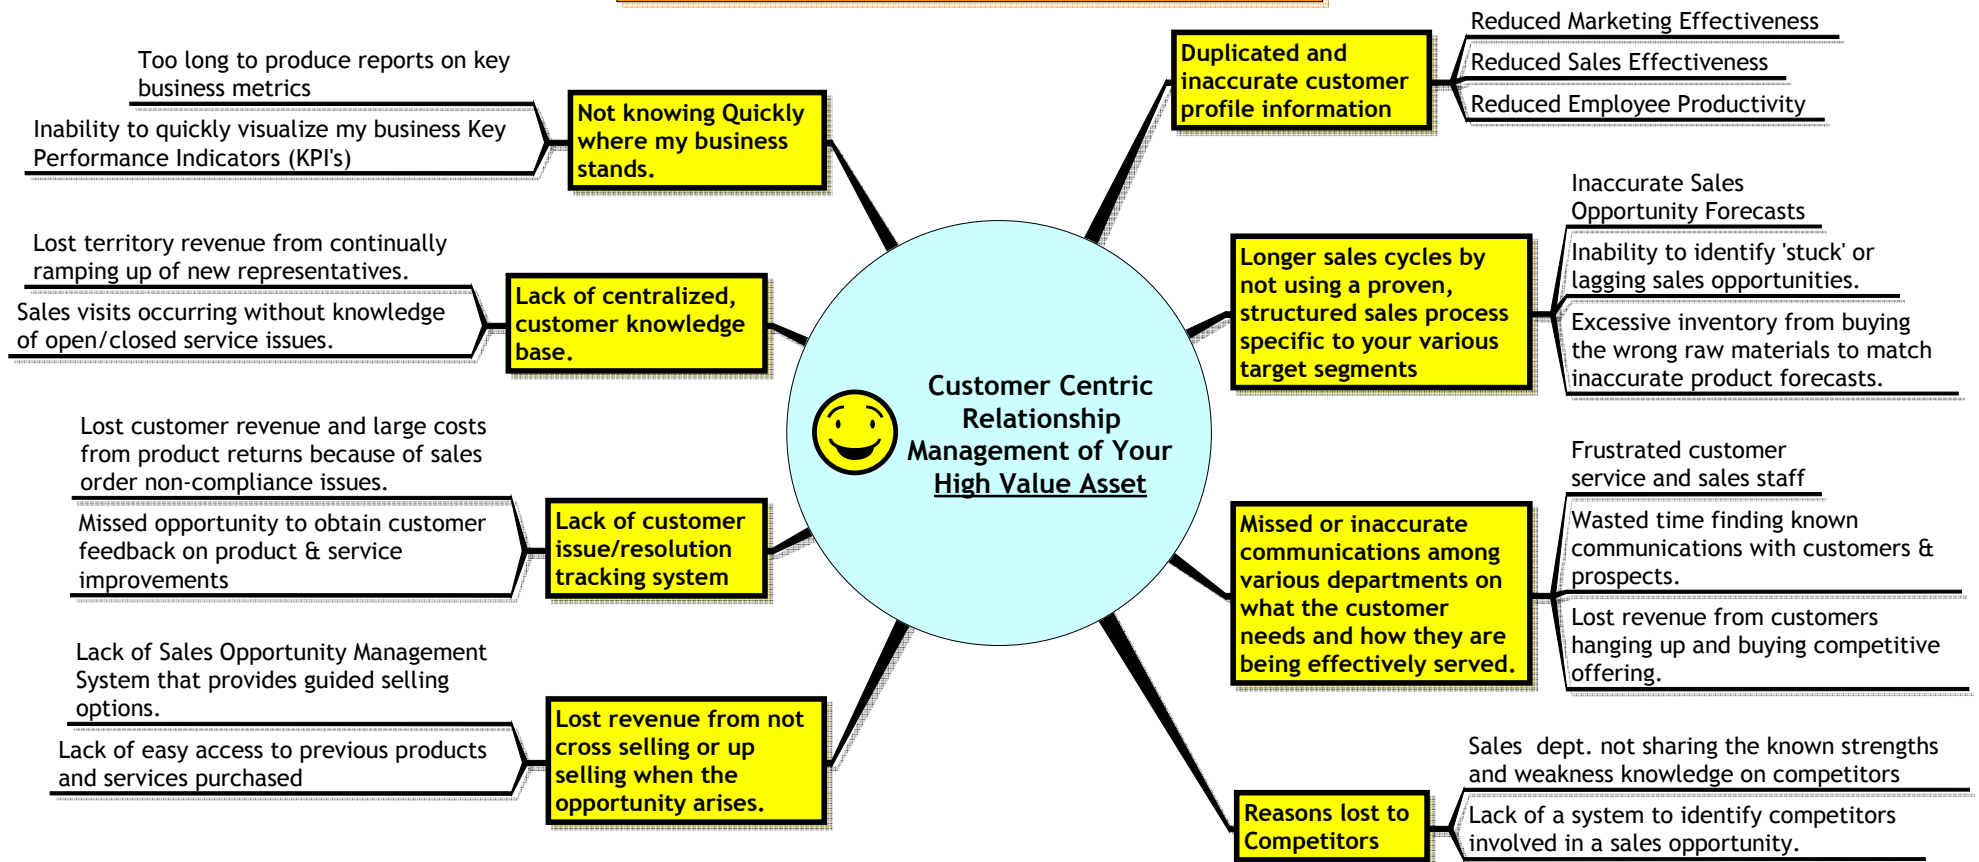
Customer Centric Relationship Management of Your High Value Asset

Not knowing Quickly where my business stands.

Too long to produce reports on key business metrics

Inability to quickly visualize my business Key Performance Indicators (KPI's)

Lack of centralized, customer knowledge base.

Lost territory revenue from continually ramping up of new representatives.

Sales visits occurring without knowledge of open/closed service issues.

Lack of customer issue/resolution tracking system

Lost customer revenue and large costs from product returns because of sales order non-compliance issues.

Missed opportunity to obtain customer feedback on product & service improvements

Lost revenue from not cross selling or up selling when the opportunity arises.

Lack of Sales Opportunity Management System that provides guided selling options.

Lack of easy access to previous products and services purchased

Duplicated and inaccurate customer profile information

Reduced Marketing Effectiveness

Reduced Sales Effectiveness

Reduced Employee Productivity

Longer sales cycles by not using a proven, structured sales process specific to your various target segments

Inaccurate Sales Opportunity Forecasts

Inability to identify 'stuck' or lagging sales opportunities.

Excessive inventory from buying the wrong raw materials to match inaccurate product forecasts.

Missed or inaccurate communications among various departments on what the customer needs and how they are being effectively served.

Frustrated customer service and sales staff

Wasted time finding known communications with customers & prospects.

Lost revenue from customers hanging up and buying competitive offering.

Reasons lost to Competitors

Sales dept. not sharing the known strengths and weakness knowledge on competitors

Lack of a system to identify competitors involved in a sales opportunity.